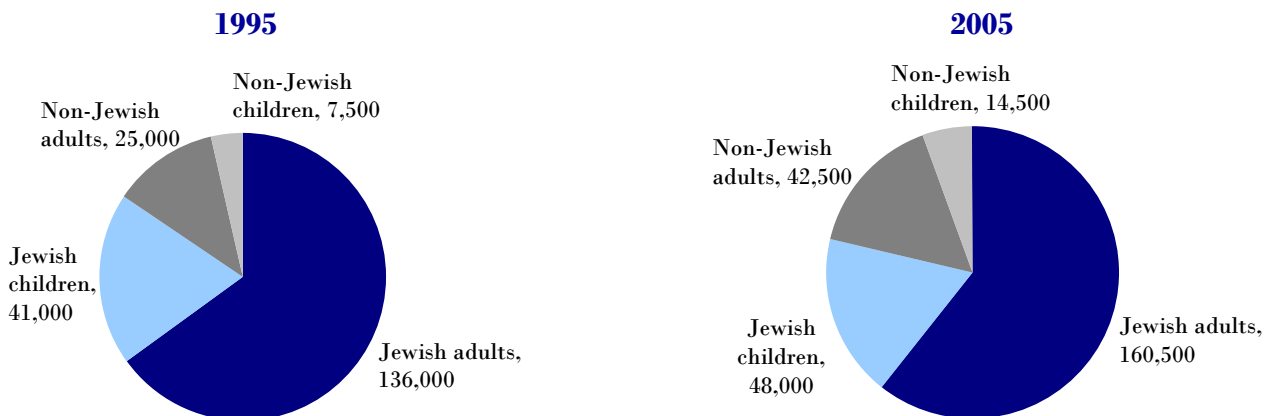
1995

Non-Jewish children, 7,500

Non-Jewish adults, 25,000

Jewish children, 41,000

Jewish adults, 136,000

2005

Non-Jewish children, 14,500

Non-Jewish adults, 42,500

Jewish children, 48,000

Jewish adults, 160,500